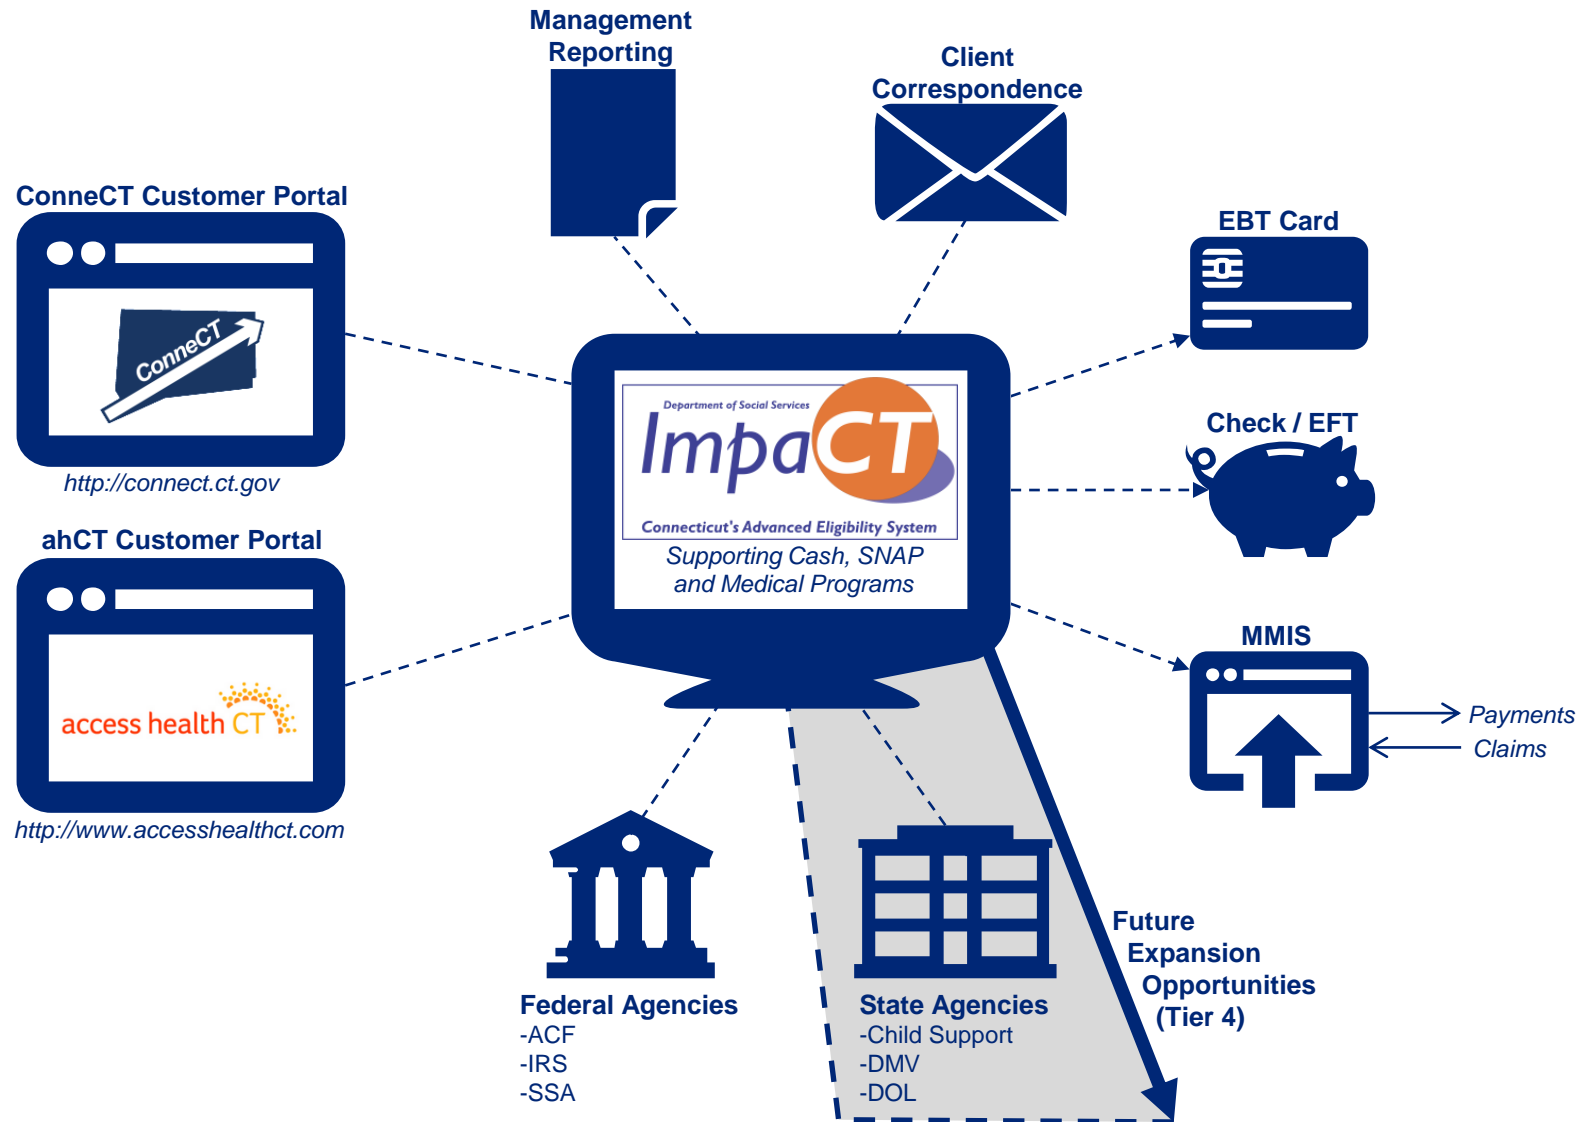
Management Reporting

Client Correspondence

ConneCT Customer Portal

ConneCT

http://connect.ct.gov

EBT Card

Department of Social Services

ImpaCT

Connecticut's Advanced Eligibility System

Supporting Cash, SNAP and Medical Programs

Check / EFT

ahCT Customer Portal

access health CT

http://www.accesshealthct.com

MMIS

Payments

Claims

Future Expansion Opportunities (Tier 4)

Federal Agencies
-ACF
-IRS
-SSA

State Agencies
-Child Support
-DMV
-DOL